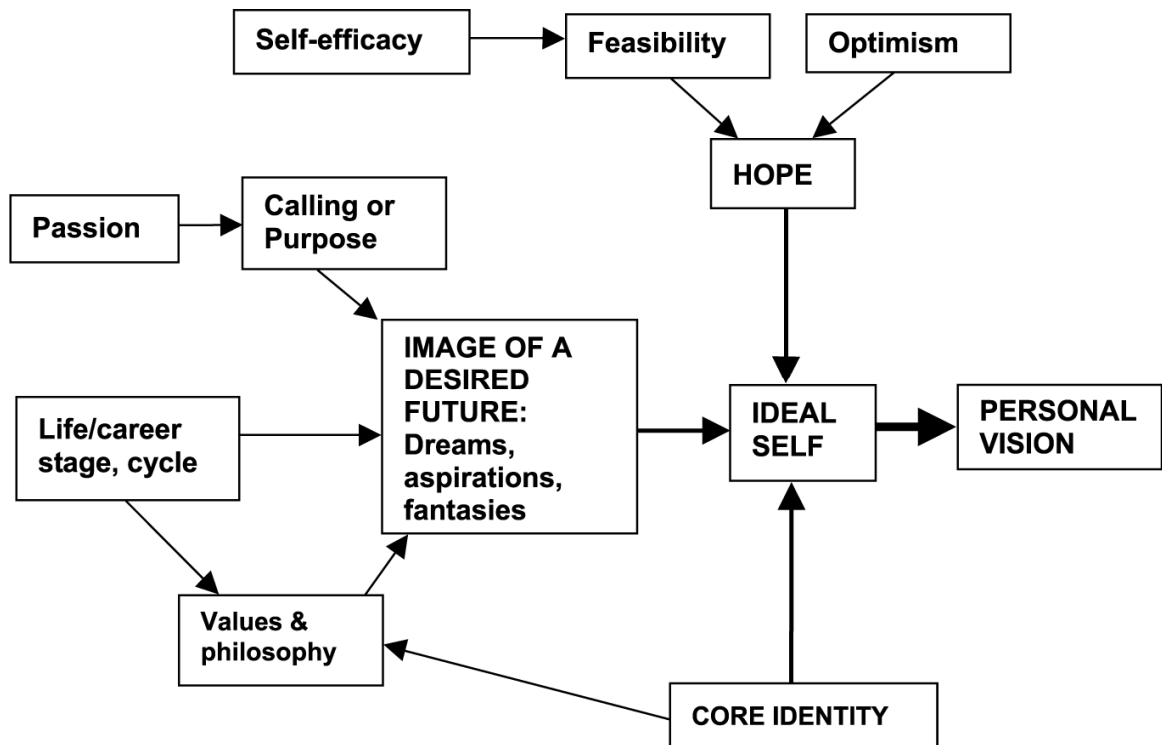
Self-efficacy

Feasibility

Optimism

HOPE

Passion

Calling or Purpose

IMAGE OF A DESIRED FUTURE: Dreams, aspirations, fantasies

Life/career stage, cycle

IDEAL SELF

PERSONAL VISION

Values & philosophy

CORE IDENTITY